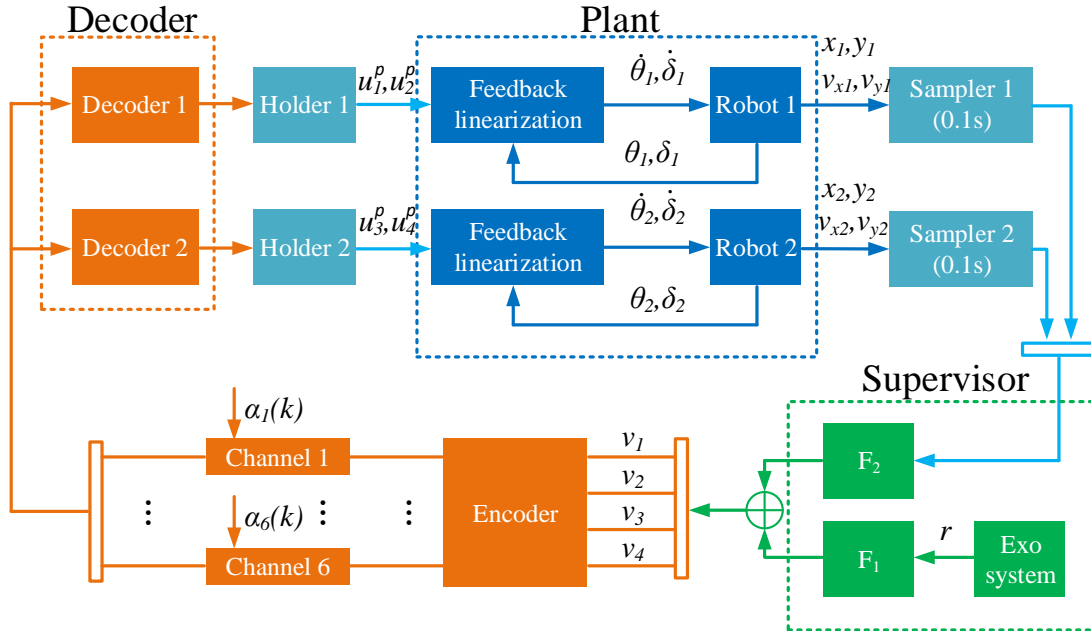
Decoder

Decoder 1

Decoder 2

Holder 1

Holder 2

$u_1^p, u_2^p$

$u_3^p, u_4^p$

Plant

Feedback linearization

$\dot{\theta}_1, \dot{\delta}_1$

Robot 1

$\theta_1, \delta_1$

Feedback linearization

$\dot{\theta}_2, \dot{\delta}_2$

Robot 2

$\theta_2, \delta_2$

$x_1, y_1$

$v_{x1}, v_{y1}$

$x_2, y_2$

$v_{x2}, v_{y2}$

Sampler 1 (0.1s)

Sampler 2 (0.1s)

Supervisor

$\alpha_1(k)$

Channel 1

⋮

$\alpha_6(k)$ ⋮

⋮

Channel 6

Encoder

$v_1$

$v_2$

$v_3$

$v_4$

$F_2$

$F_1$

$r$

Exo system